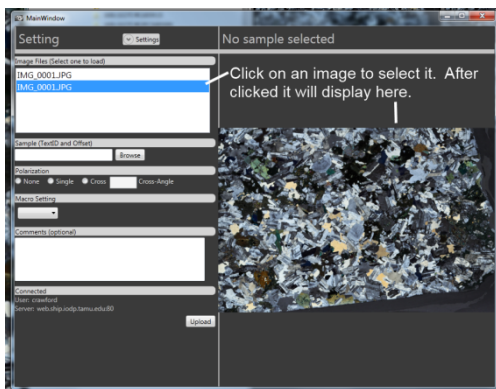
MainWindow

Setting

Settings

No sample selected

Image Files (Select one to load)

IMG_0001.JPG

IMG_0001.JPG

Click on an image to select it. After clicked it will display here.

Sample (TextID and Offset)

Browse

Polarization

None Single Cross Cross-Angle

Macro Setting

Comments (optional)

Connected

User: crawford

Server: web.ship.iodp.tamu.edu80

Upload